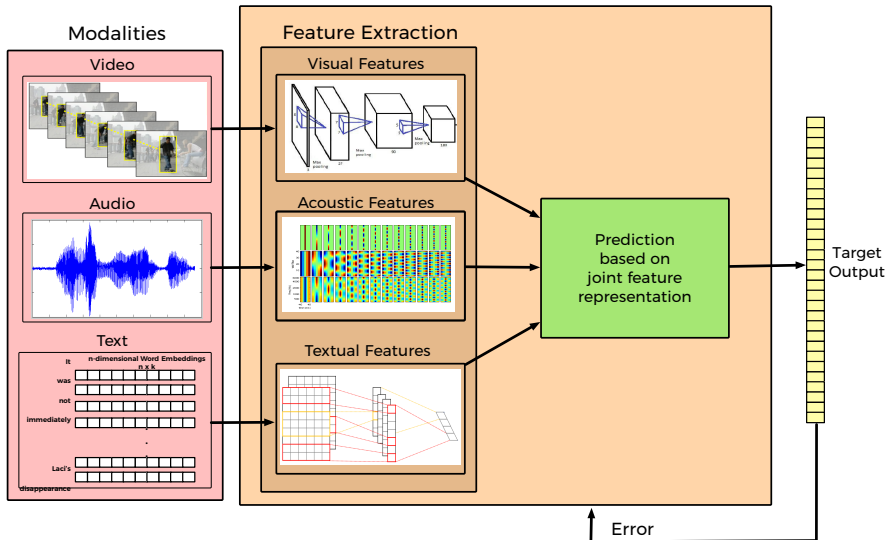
Modalities

Video

Audio

Text

n-dimensional Word Embeddings
n x k

it

was

not

immediately

.

.

Laci's

disappearance

Feature Extraction

Visual Features

Max pooling

27

Max pooling

50

Max pooling

100

Acoustic Features

Textual Features

Prediction based on joint feature representation

Target Output

Error